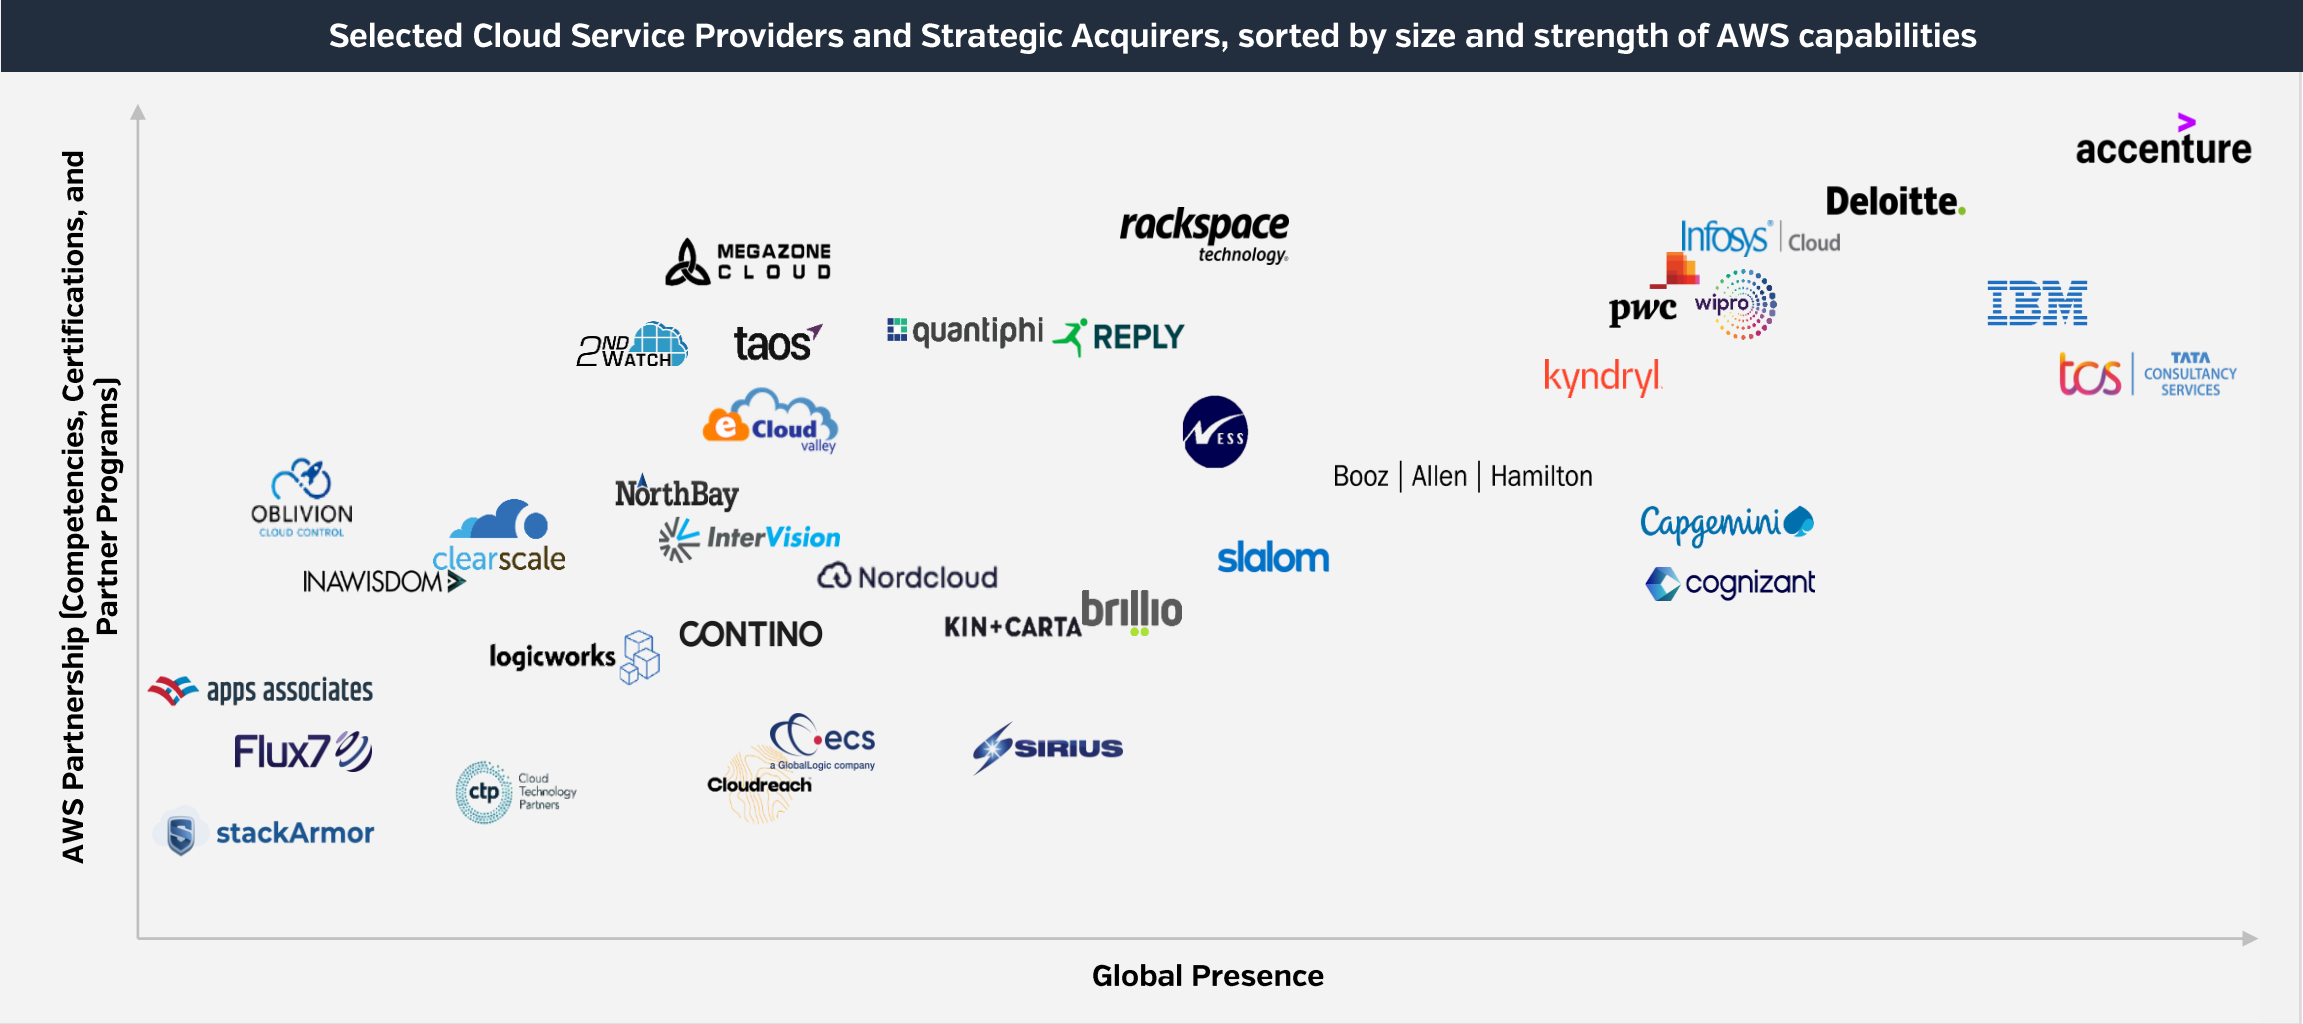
Selected Cloud Service Providers and Strategic Acquirers, sorted by size and strength of AWS capabilities

AWS Partnership (Competencies, Certifications, and Partner Programs)

accenture

Deloitte.

Infosys | Cloud

rackspace technology

MEGAZONE CLOUD

pwc

wipro

IBM

2ND WATCH

taos

quantiphi

REPLY

kyndryl

tcs | TATA CONSULTANCY SERVICES

eCloud valley

NESS

Booz | Allen | Hamilton

OBLIVION CLOUD CONTROL

NorthBay

clearscale

InterVision

Capgemini

slalom

INAWISDOM

Nordcloud

cognizant

brillio

KIN+CARTA

CONTINO

logicworks

apps associates

Flux7

ecs a GlobalLogic company

SIRIUS

Cloudreach

ctp Cloud Technology Partners

stackArmor

Global Presence